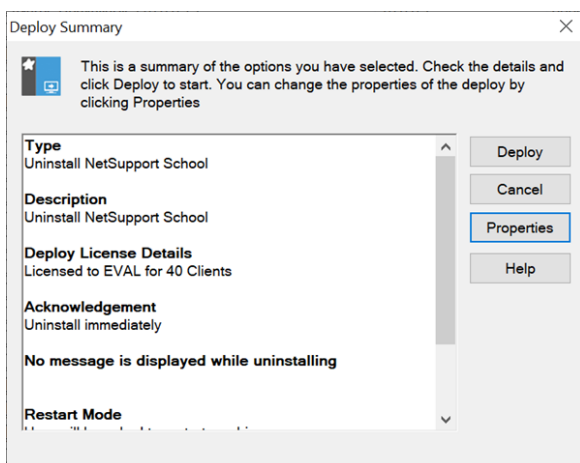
Deploy Summary

This is a summary of the options you have selected. Check the details and click Deploy to start. You can change the properties of the deploy by clicking Properties

Type
Uninstall NetSupport School

Description
Uninstall NetSupport School

Deploy License Details
Licensed to EVAL for 40 Clients

Acknowledgement
Uninstall immediately

No message is displayed while uninstalling

Restart Mode
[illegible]

Deploy

Cancel

Properties

Help